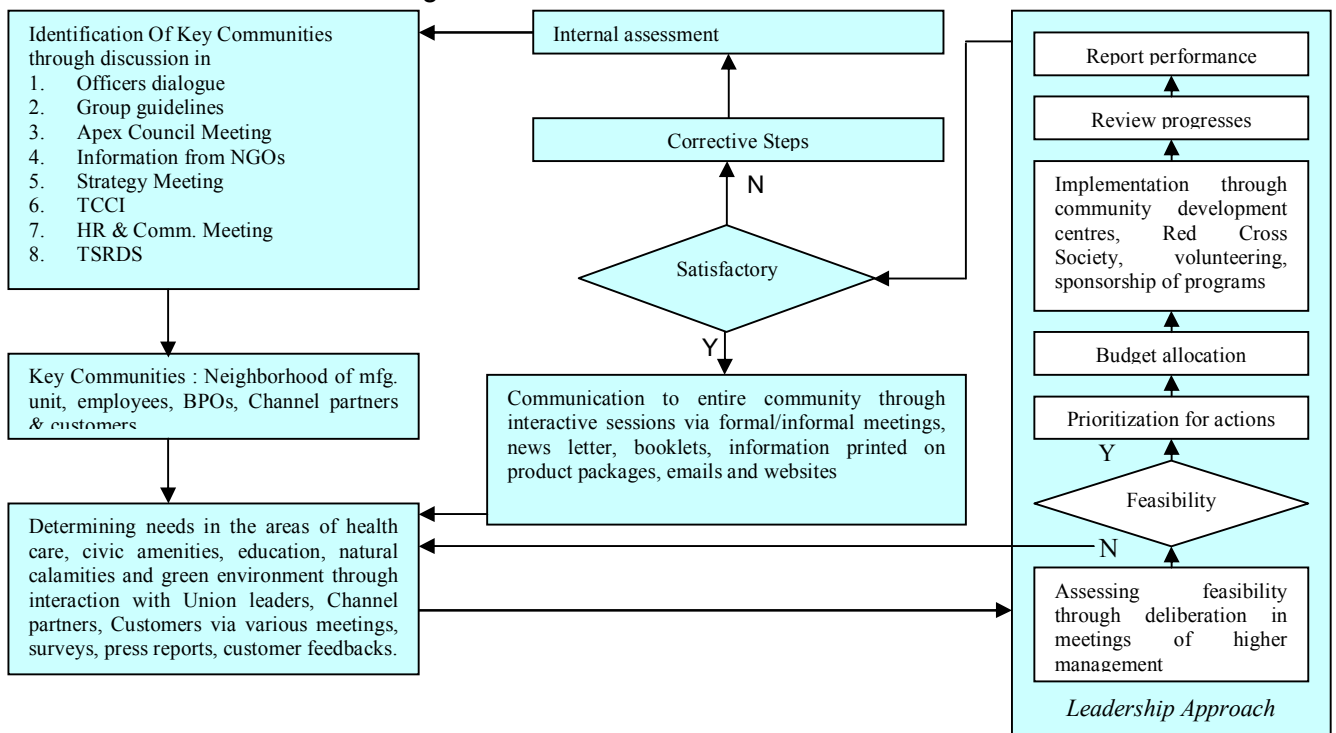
Identification Of Key Communities through discussion in
1. Officers dialogue
2. Group guidelines
3. Apex Council Meeting
4. Information from NGOs
5. Strategy Meeting
6. TCCI
7. HR & Comm. Meeting
8. TSRDS

Key Communities : Neighborhood of mfg. unit, employees, BPOs, Channel partners & customers

Determining needs in the areas of health care, civic amenities, education, natural calamities and green environment through interaction with Union leaders, Channel partners, Customers via various meetings, surveys, press reports, customer feedbacks.

Internal assessment

Corrective Steps

N

Satisfactory

Y

Communication to entire community through interactive sessions via formal/informal meetings, news letter, booklets, information printed on product packages, emails and websites

Report performance

Review progresses

Implementation through community development centres, Red Cross Society, volunteering, sponsorship of programs

Budget allocation

Prioritization for actions

Y

Feasibility

N

Assessing feasibility through deliberation in meetings of higher management

Leadership Approach